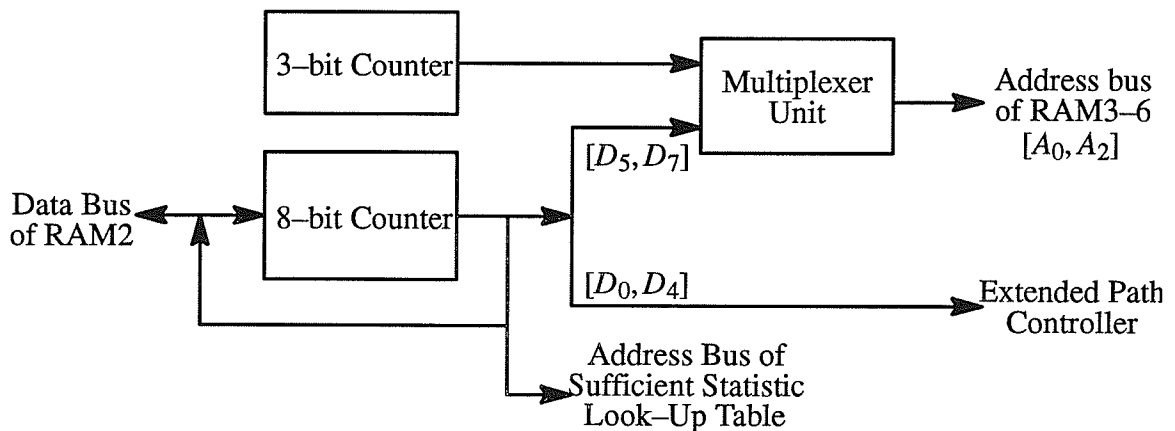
3–bit Counter

Multiplexer Unit

Address bus of RAM3–6 $[A_0, A_2]$

$[D_5, D_7]$

Data Bus of RAM2

8–bit Counter

$[D_0, D_4]$

Extended Path Controller

Address Bus of Sufficient Statistic Look–Up Table